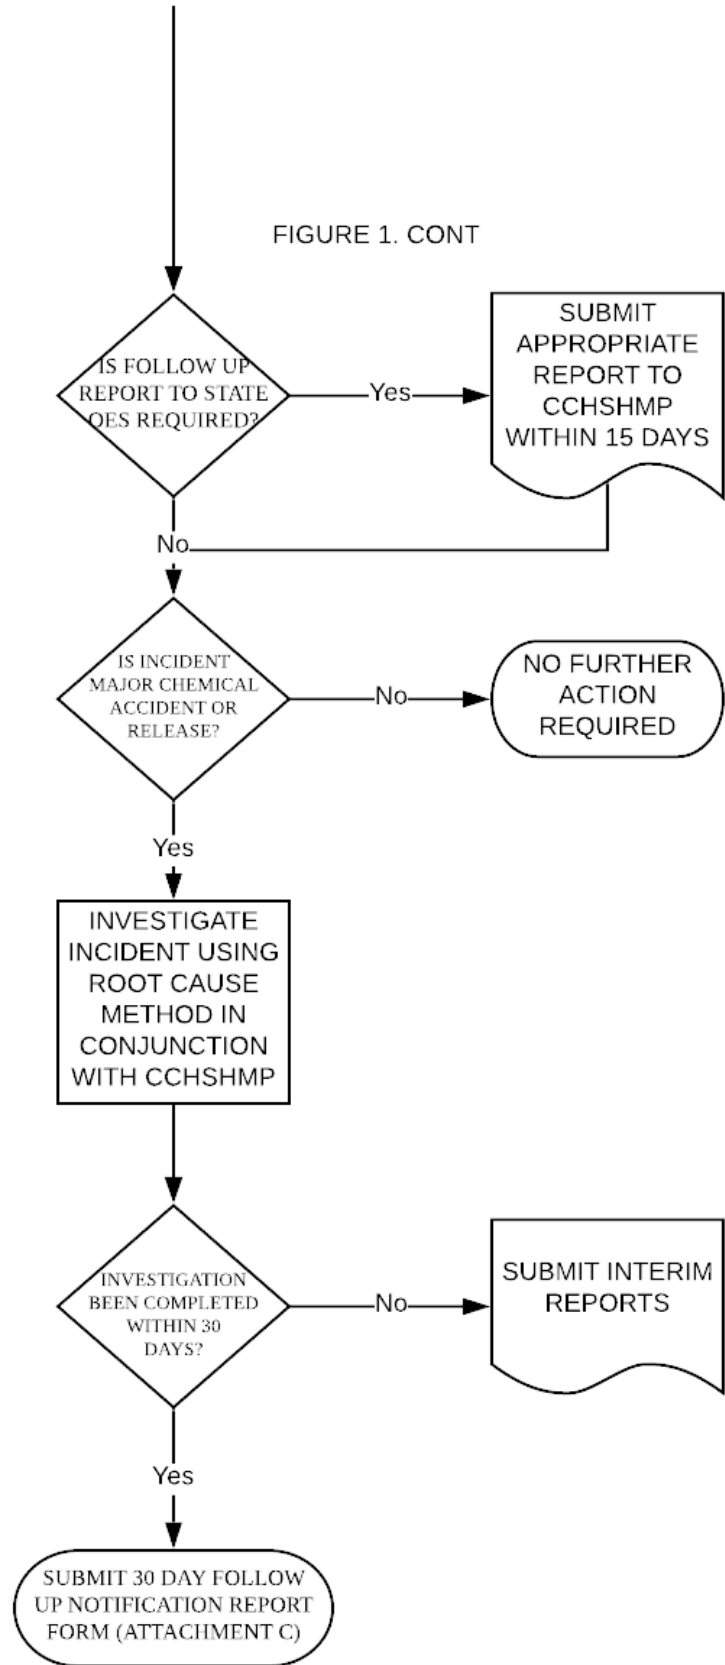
FIGURE 1. CONT

IS FOLLOW UP REPORT TO STATE OES REQUIRED?

Yes

SUBMIT APPROPRIATE REPORT TO CCHSHMP WITHIN 15 DAYS

No

IS INCIDENT MAJOR CHEMICAL ACCIDENT OR RELEASE?

No

NO FURTHER ACTION REQUIRED

Yes

INVESTIGATE INCIDENT USING ROOT CAUSE METHOD IN CONJUNCTION WITH CCHSHMP

INVESTIGATION BEEN COMPLETED WITHIN 30 DAYS?

No

SUBMIT INTERIM REPORTS

Yes

SUBMIT 30 DAY FOLLOW UP NOTIFICATION REPORT FORM (ATTACHMENT C)